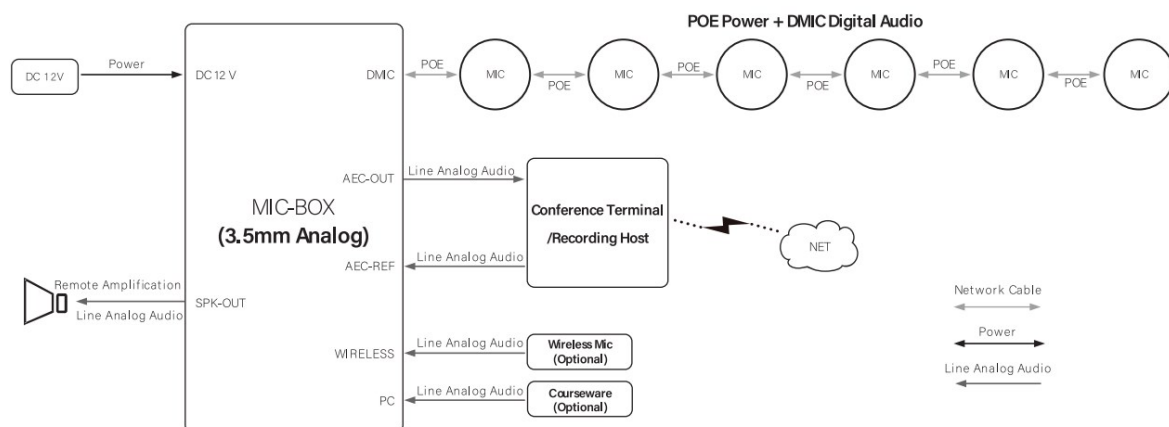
POE Power + DMIC Digital Audio

DC 12V

Power

DC 12 V

DMIC

POE

MIC

POE

MIC

POE

MIC

POE

MIC

POE

MIC

POE

MIC

MIC-BOX

(3.5mm Analog)

AEC-OUT

Line Analog Audio

Conference Terminal

/Recording Host

NET

AEC-REF

Line Analog Audio

Remote Amplification

Line Analog Audio

SPK-OUT

Network Cable

Power

Line Analog Audio

WIRELESS

Line Analog Audio

Wireless Mic (Optional)

PC

Line Analog Audio

Courseware (Optional)